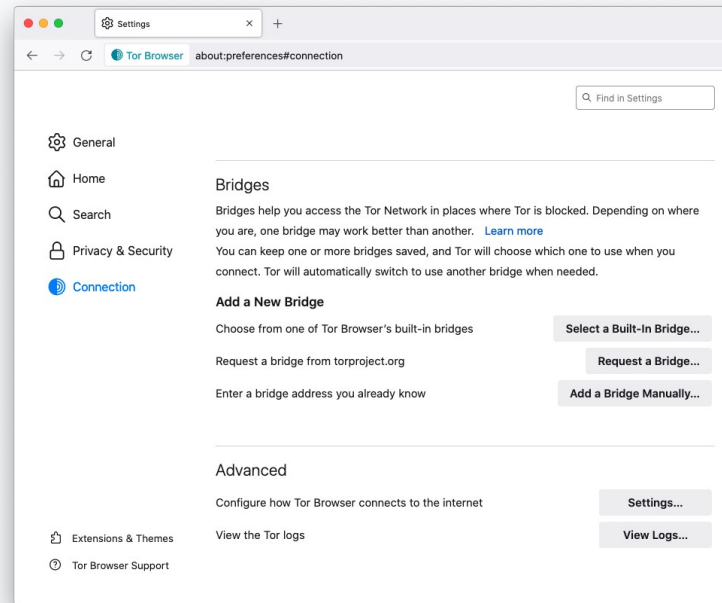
Settings
×
+
Tor Browser about:preferences#connection

Find in Settings

General
Home
Search
Privacy & Security
Connection

Bridges

Bridges help you access the Tor Network in places where Tor is blocked. Depending on where you are, one bridge may work better than another. Learn more

You can keep one or more bridges saved, and Tor will choose which one to use when you connect. Tor will automatically switch to use another bridge when needed.

Add a New Bridge

Choose from one of Tor Browser's built-in bridges
Select a Built-In Bridge...

Request a bridge from torproject.org
Request a Bridge...

Enter a bridge address you already know
Add a Bridge Manually...

Advanced

Configure how Tor Browser connects to the internet
Settings...

View the Tor logs
View Logs...

Extensions & Themes
Tor Browser Support